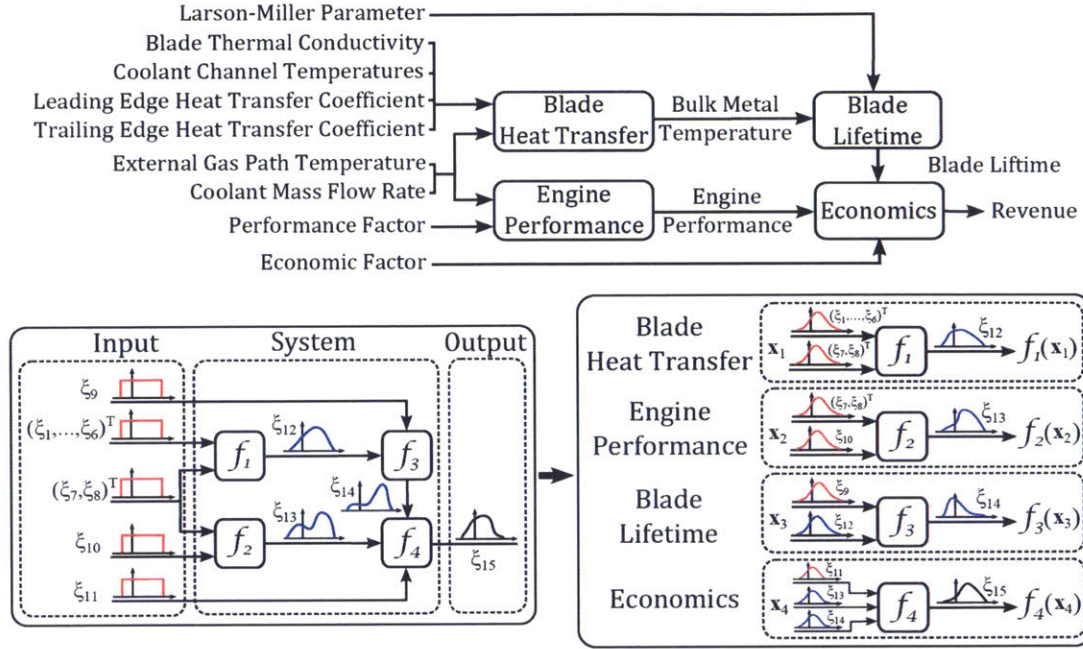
Larson-Miller Parameter
Blade Thermal Conductivity
Coolant Channel Temperatures
Leading Edge Heat Transfer Coefficient
Trailing Edge Heat Transfer Coefficient
External Gas Path Temperature
Coolant Mass Flow Rate
Performance Factor
Economic Factor

Blade Heat Transfer
Bulk Metal Temperature
Blade Lifetime
Blade Liftime
Engine Performance
Engine Performance
Economics
Revenue

Input
System
Output
$\xi_9$
$(\xi_1,\ldots,\xi_6)^T$
$(\xi_7,\xi_8)^T$
$\xi_{10}$
$\xi_{11}$
$f_1$
$\xi_{12}$
$f_3$
$\xi_{14}$
$\xi_{13}$
$f_2$
$f_4$
$\xi_{15}$

Blade Heat Transfer
$\mathbf{x}_1$
$(\xi_1,\ldots,\xi_6)^T$
$(\xi_7,\xi_8)^T$
$f_1$
$\xi_{12}$
$f_1(\mathbf{x}_1)$

Engine Performance
$\mathbf{x}_2$
$(\xi_7,\xi_8)^T$
$\xi_{10}$
$f_2$
$\xi_{13}$
$f_2(\mathbf{x}_2)$

Blade Lifetime
$\mathbf{x}_3$
$\xi_9$
$\xi_{12}$
$f_3$
$\xi_{14}$
$f_3(\mathbf{x}_3)$

Economics
$\mathbf{x}_4$
$\xi_{11}$
$\xi_{13}$
$\xi_{14}$
$f_4$
$\xi_{15}$
$f_4(\mathbf{x}_4)$